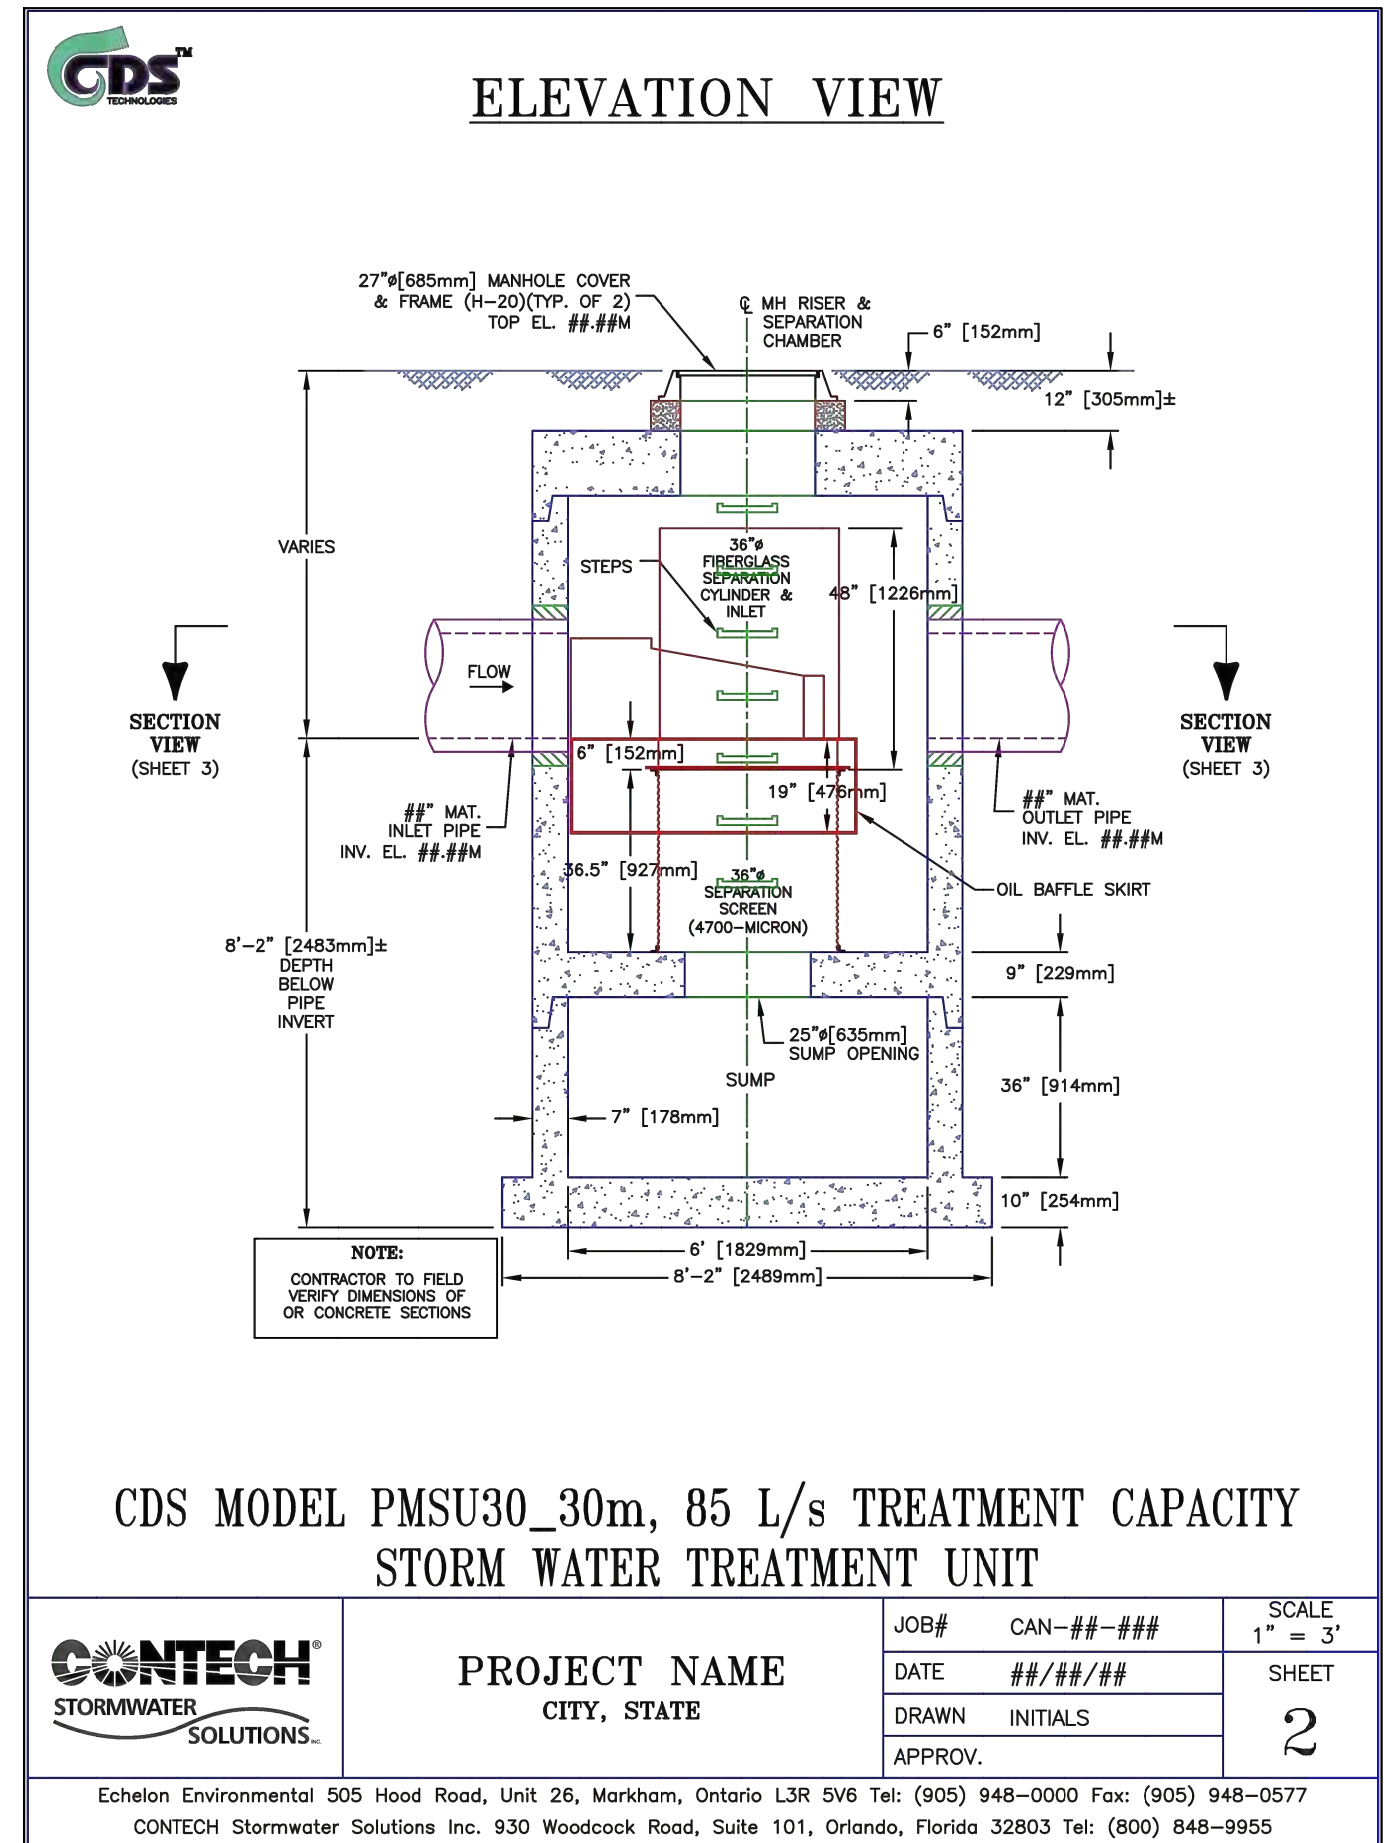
CDS TM TECHNOLOGIES

ELEVATION VIEW

27"ø[685mm] MANHOLE COVER & FRAME (H-20)(TYP. OF 2) TOP EL. ##.##M

℄ MH RISER & SEPARATION CHAMBER

6" [152mm]

12" [305mm]±

VARIES

STEPS

36"ø FIBERGLASS SEPARATION CYLINDER & INLET

48" [1226mm]

FLOW

SECTION VIEW (SHEET 3)

SECTION VIEW (SHEET 3)

6" [152mm]

19" [476mm]

##" MAT. INLET PIPE INV. EL. ##.##M

##" MAT. OUTLET PIPE INV. EL. ##.##M

36.5" [927mm]

36"ø SEPARATION SCREEN (4700-MICRON)

OIL BAFFLE SKIRT

8'-2" [2483mm]± DEPTH BELOW PIPE INVERT

9" [229mm]

25"ø[635mm] SUMP OPENING

SUMP

36" [914mm]

7" [178mm]

10" [254mm]

6' [1829mm]

8'-2" [2489mm]

NOTE:
CONTRACTOR TO FIELD VERIFY DIMENSIONS OF OR CONCRETE SECTIONS

CDS MODEL PMSU30_30m, 85 L/s TREATMENT CAPACITY
STORM WATER TREATMENT UNIT

CONTECH® STORMWATER SOLUTIONS INC.

PROJECT NAME
CITY, STATE

| JOB# | CAN-##-### |
|---|---|
| DATE | ##/##/## |
| DRAWN | INITIALS |
| APPROV. | |

SCALE 1" = 3'

SHEET 2

Echelon Environmental 505 Hood Road, Unit 26, Markham, Ontario L3R 5V6 Tel: (905) 948-0000 Fax: (905) 948-0577
CONTECH Stormwater Solutions Inc. 930 Woodcock Road, Suite 101, Orlando, Florida 32803 Tel: (800) 848-9955